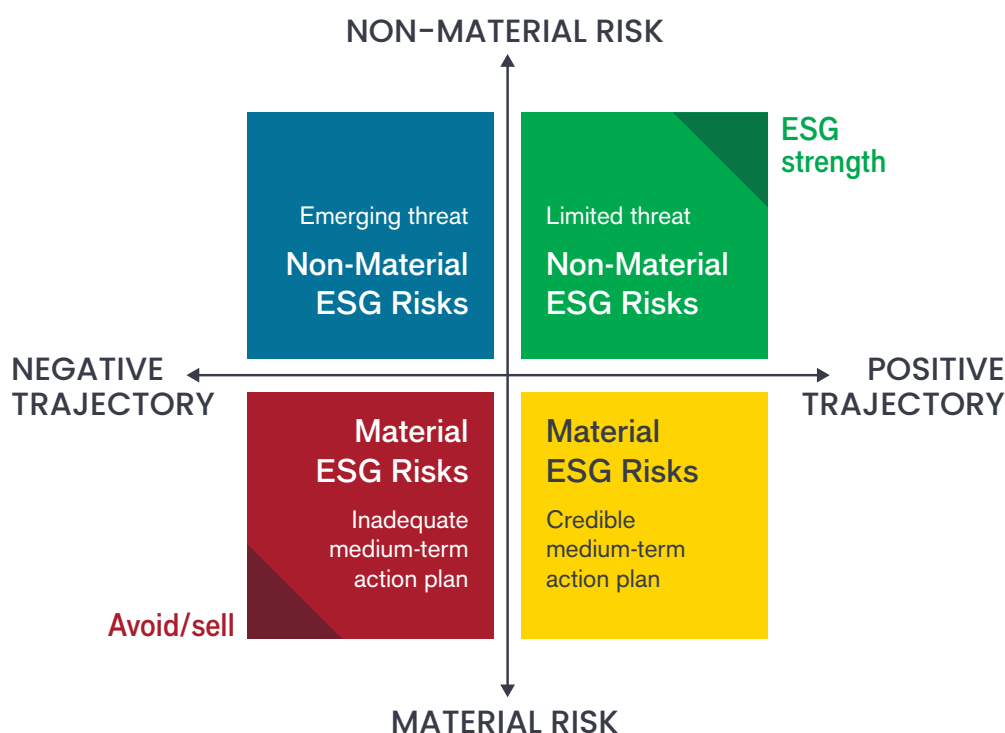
NON-MATERIAL RISK

Emerging threat
Non-Material ESG Risks

Limited threat
Non-Material ESG Risks

ESG strength

NEGATIVE TRAJECTORY

POSITIVE TRAJECTORY

Material ESG Risks
Inadequate medium-term action plan

Material ESG Risks
Credible medium-term action plan

Avoid/sell

MATERIAL RISK